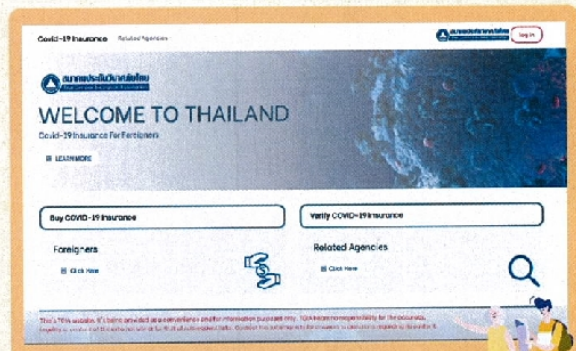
Covid-19 Insurance Related Agencies

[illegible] Log in

สมาคมประกันวินาศภัยไทย
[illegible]

WELCOME TO THAILAND
Covid-19 Insurance for Foreigners

LEARN MORE

Buy COVID-19 Insurance

Verify COVID-19 Insurance

Foreigners
Click Here

Related Agencies
Click Here

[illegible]